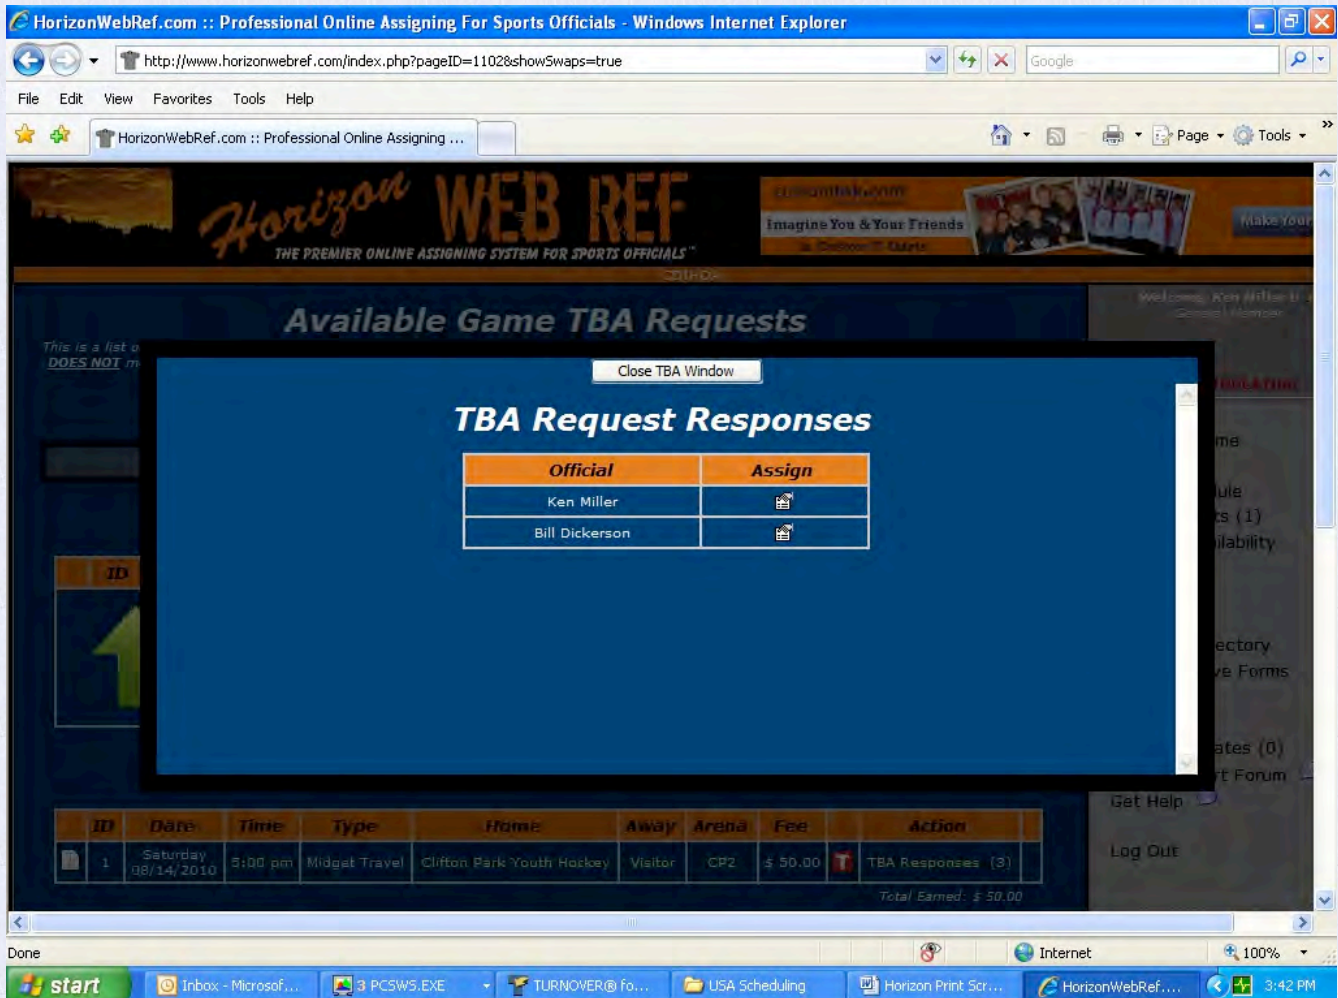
HorizonWebRef.com :: Professional Online Assigning For Sports Officials - Windows Internet Explorer

http://www.horizonwebref.com/index.php?pageID=1102&showSwaps=true

Google

File Edit View Favorites Tools Help

HorizonWebRef.com :: Professional Online Assigning ...

Page Tools

Horizon WEB REF
THE PREMIER ONLINE ASSIGNING SYSTEM FOR SPORTS OFFICIALS™

Imagine You & Your Friends

Make Your

Available Game TBA Requests

This is a list o
DOES NOT m

Welcome, Ken Miller

Close TBA Window

TBA Request Responses

| Official | Assign |
|---|---|
| Ken Miller | |
| Bill Dickerson | |

me
ule
ts (1)
ilability
ectory
e Forms
ates (0)
t Forum
Get Help
Log Out

| | ID | Date | Time | Type | Home | Away | Arena | Fee | | Action |
|---|---|---|---|---|---|---|---|---|---|---|
| | 1 | Saturday 08/14/2010 | 5:00 pm | Midget Travel | Clifton Park Youth Hockey | Visitor | CP2 | $ 50.00 | T | TBA Responses (3) |

Total Earned: $ 50.00

Done

Internet

100%

start

Inbox - Microsof...

3 PCSWS.EXE

TURNOVER® fo...

USA Scheduling

Horizon Print Scr...

HorizonWebRef....

3:42 PM